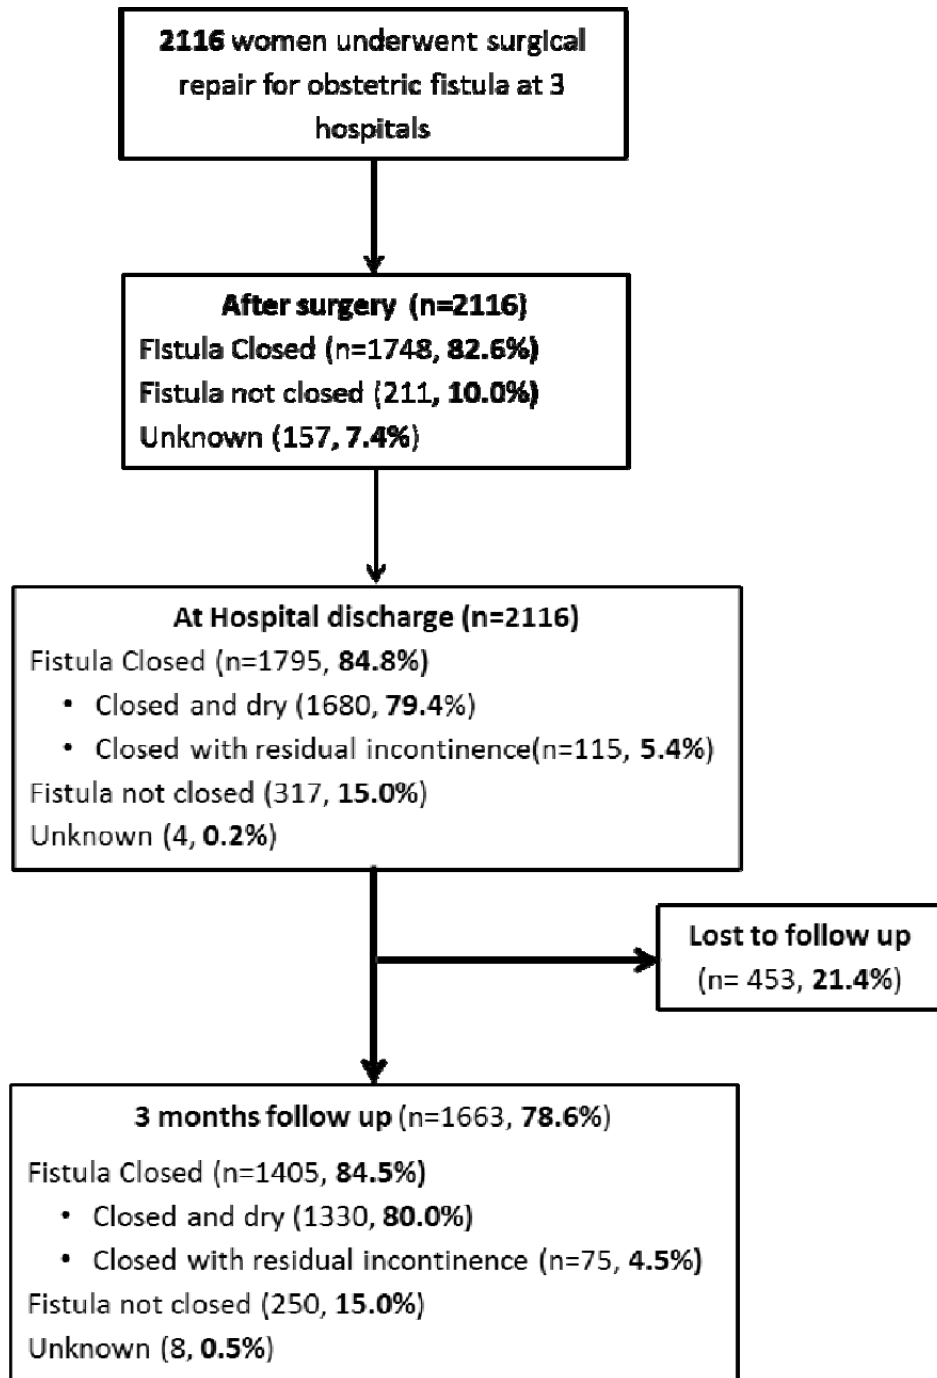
2116 women underwent surgical repair for obstetric fistula at 3 hospitals

After surgery (n=2116)
Fistula Closed (n=1748, 82.6%)
Fistula not closed (211, 10.0%)
Unknown (157, 7.4%)

At Hospital discharge (n=2116)
Fistula Closed (n=1795, 84.8%)
• Closed and dry (1680, 79.4%)
• Closed with residual incontinence(n=115, 5.4%)
Fistula not closed (317, 15.0%)
Unknown (4, 0.2%)

Lost to follow up
(n= 453, 21.4%)

3 months follow up (n=1663, 78.6%)
Fistula Closed (n=1405, 84.5%)
• Closed and dry (1330, 80.0%)
• Closed with residual incontinence (n=75, 4.5%)
Fistula not closed (250, 15.0%)
Unknown (8, 0.5%)